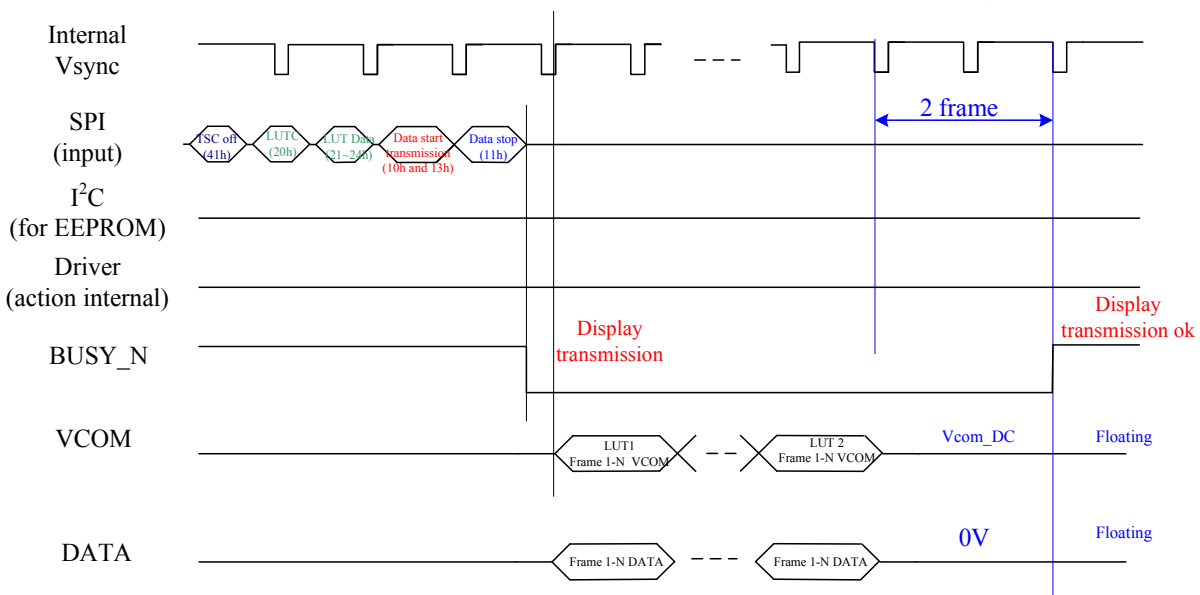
Internal Vsync

SPI (input)

TSC off (41h)

LUTC (20h)

LUT Data (21~24h)

Data start transmission (10h and 13h)

Data stop (11h)

2 frame

$I^2C$ (for EEPROM)

Driver (action internal)

BUSY_N

Display transmission

Display transmission ok

VCOM

LUT1 Frame 1-N VCOM

LUT 2 Frame 1-N VCOM

Vcom_DC

Floating

DATA

Frame 1-N DATA

Frame 1-N DATA

0V

Floating